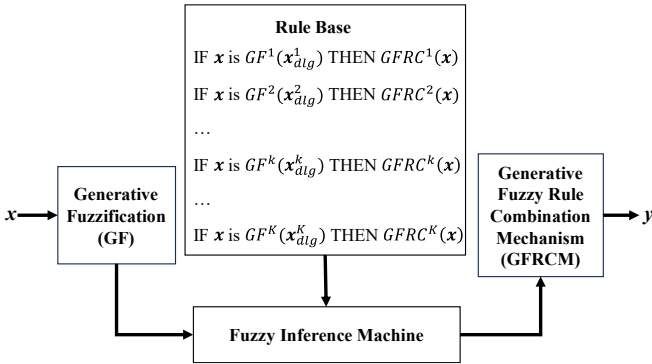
Rule Base

IF $\boldsymbol{x}$ is $GF^1(\boldsymbol{x}_{dlg}^1)$ THEN $GFRC^1(\boldsymbol{x})$

IF $\boldsymbol{x}$ is $GF^2(\boldsymbol{x}_{dlg}^2)$ THEN $GFRC^2(\boldsymbol{x})$

…

IF $\boldsymbol{x}$ is $GF^k(\boldsymbol{x}_{dlg}^k)$ THEN $GFRC^k(\boldsymbol{x})$

…

IF $\boldsymbol{x}$ is $GF^K(\boldsymbol{x}_{dlg}^K)$ THEN $GFRC^K(\boldsymbol{x})$

$x$

Generative Fuzzification (GF)

Generative Fuzzy Rule Combination Mechanism (GFRCM)

$y$

Fuzzy Inference Machine